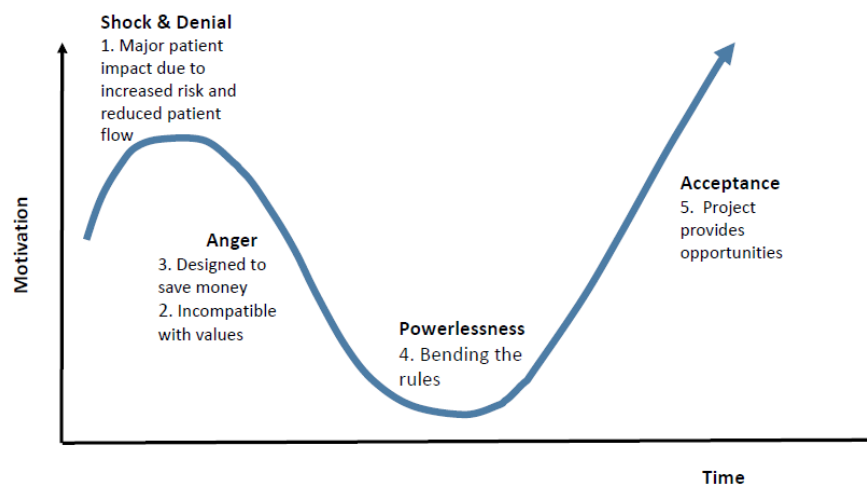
Shock & Denial
1. Major patient impact due to increased risk and reduced patient flow

Motivation

Anger
3. Designed to save money
2. Incompatible with values

Powerlessness
4. Bending the rules

Acceptance
5. Project provides opportunities

Time